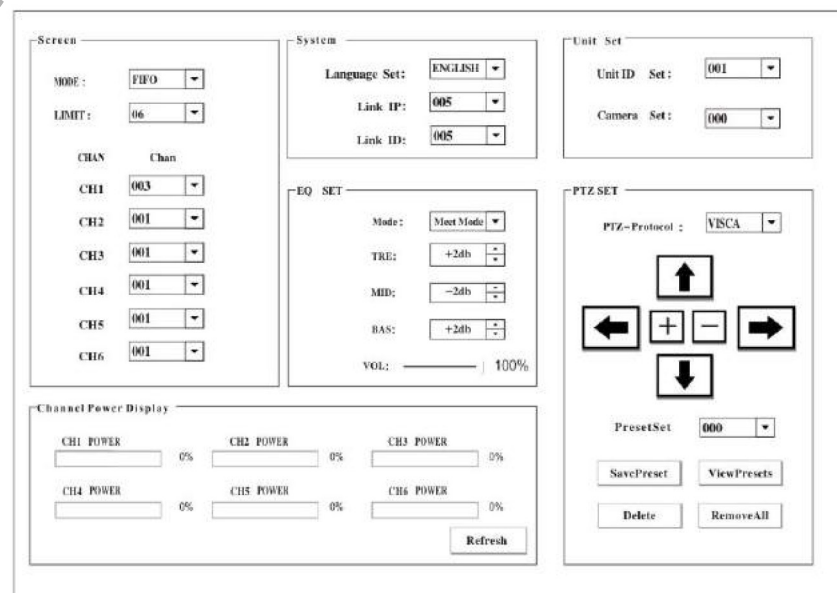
Screen

MODE : FIFO

LIMIT : 06

CHAN Chan

CH1 003

CH2 001

CH3 001

CH4 001

CH5 001

CH6 001

System

Language Set: ENGLISH

Link IP: 005

Link ID: 005

EQ SET

Mode: Meet Mode

TRE: +2db

MID: −2db

BAS: +2db

VOL: 100%

Unit Set

Unit ID Set: 001

Camera Set: 000

PTZ SET

PTZ−Protocol : VISCA

+ −

PresetSet 000

SavePreset ViewPresets

Delete RemoveAll

Channel Power Display

CH1 POWER 0%

CH2 POWER 0%

CH3 POWER 0%

CH4 POWER 0%

CH5 POWER 0%

CH6 POWER 0%

Refresh